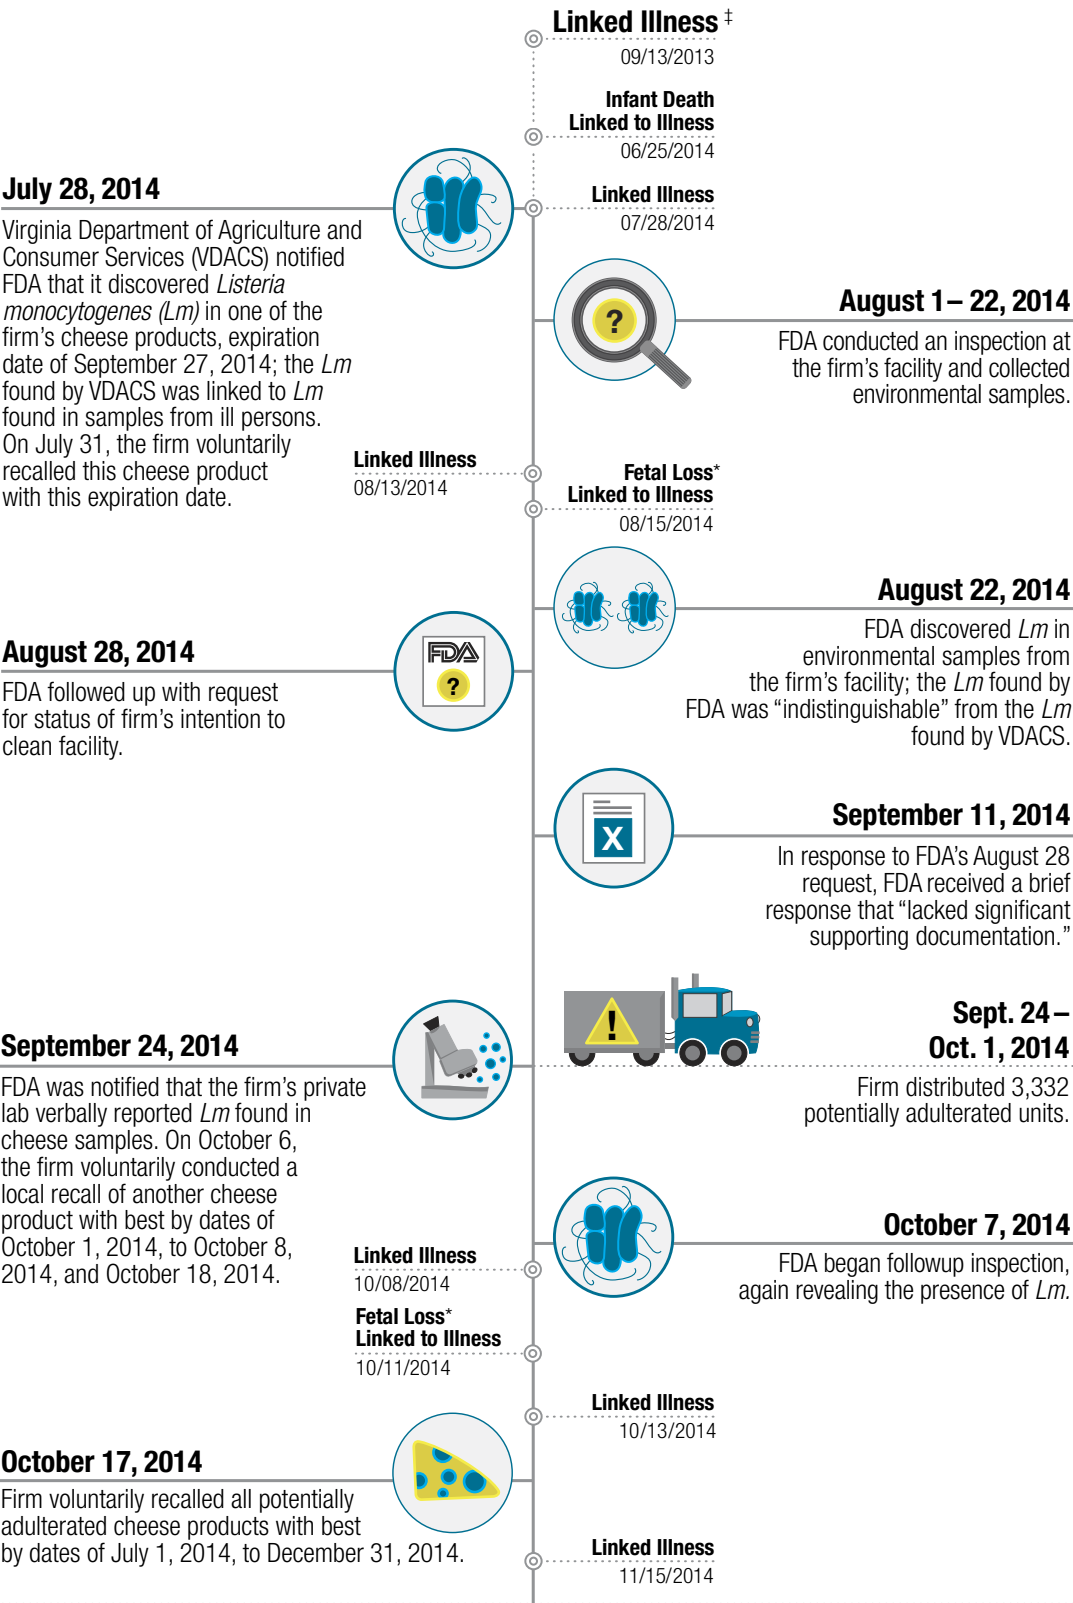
Linked Illness ‡
09/13/2013

Infant Death
Linked to Illness
06/25/2014

July 28, 2014
Virginia Department of Agriculture and Consumer Services (VDACS) notified FDA that it discovered *Listeria monocytogenes (Lm)* in one of the firm's cheese products, expiration date of September 27, 2014; the *Lm* found by VDACS was linked to *Lm* found in samples from ill persons. On July 31, the firm voluntarily recalled this cheese product with this expiration date.

Linked Illness
07/28/2014

August 1 – 22, 2014
FDA conducted an inspection at the firm's facility and collected environmental samples.

Linked Illness
08/13/2014

Fetal Loss*
Linked to Illness
08/15/2014

August 22, 2014
FDA discovered *Lm* in environmental samples from the firm's facility; the *Lm* found by FDA was "indistinguishable" from the *Lm* found by VDACS.

FDA
?

August 28, 2014
FDA followed up with request for status of firm's intention to clean facility.

X

September 11, 2014
In response to FDA's August 28 request, FDA received a brief response that "lacked significant supporting documentation."

!

Sept. 24 – Oct. 1, 2014
Firm distributed 3,332 potentially adulterated units.

September 24, 2014
FDA was notified that the firm's private lab verbally reported *Lm* found in cheese samples. On October 6, the firm voluntarily conducted a local recall of another cheese product with best by dates of October 1, 2014, to October 8, 2014, and October 18, 2014.

October 7, 2014
FDA began followup inspection, again revealing the presence of *Lm*.

Linked Illness
10/08/2014

Fetal Loss*
Linked to Illness
10/11/2014

Linked Illness
10/13/2014

October 17, 2014
Firm voluntarily recalled all potentially adulterated cheese products with best by dates of July 1, 2014, to December 31, 2014.

Linked Illness
11/15/2014